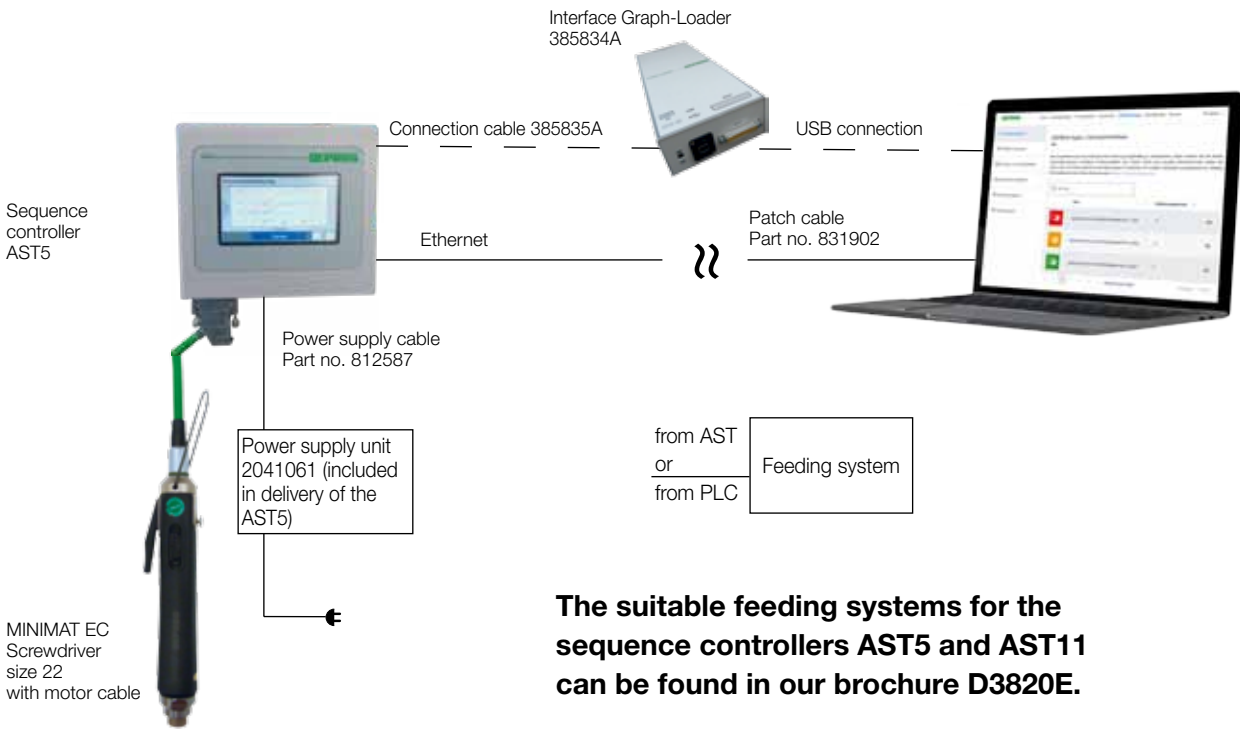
Interface Graph-Loader
385834A

Connection cable 385835A

USB connection

Sequence controller AST5

Ethernet

Patch cable
Part no. 831902

Power supply cable
Part no. 812587

Power supply unit 2041061 (included in delivery of the AST5)

from AST
or
from PLC

Feeding system

MINIMAT EC Screwdriver size 22 with motor cable

**The suitable feeding systems for the sequence controllers AST5 and AST11 can be found in our brochure D3820E.**